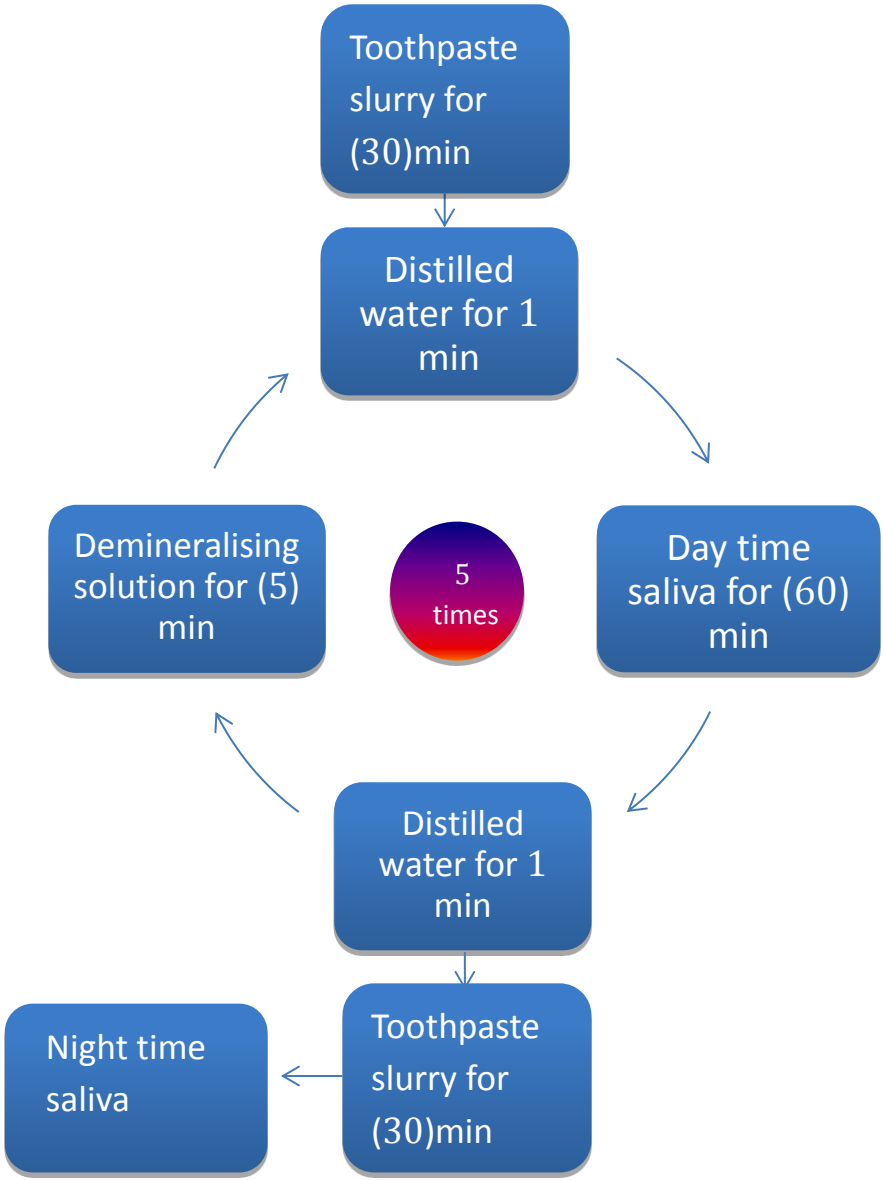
Toothpaste slurry for (30)min

Distilled water for 1 min

Day time saliva for (60) min

Distilled water for 1 min

Demineralising solution for (5) min

5 times

Toothpaste slurry for (30)min

Night time saliva